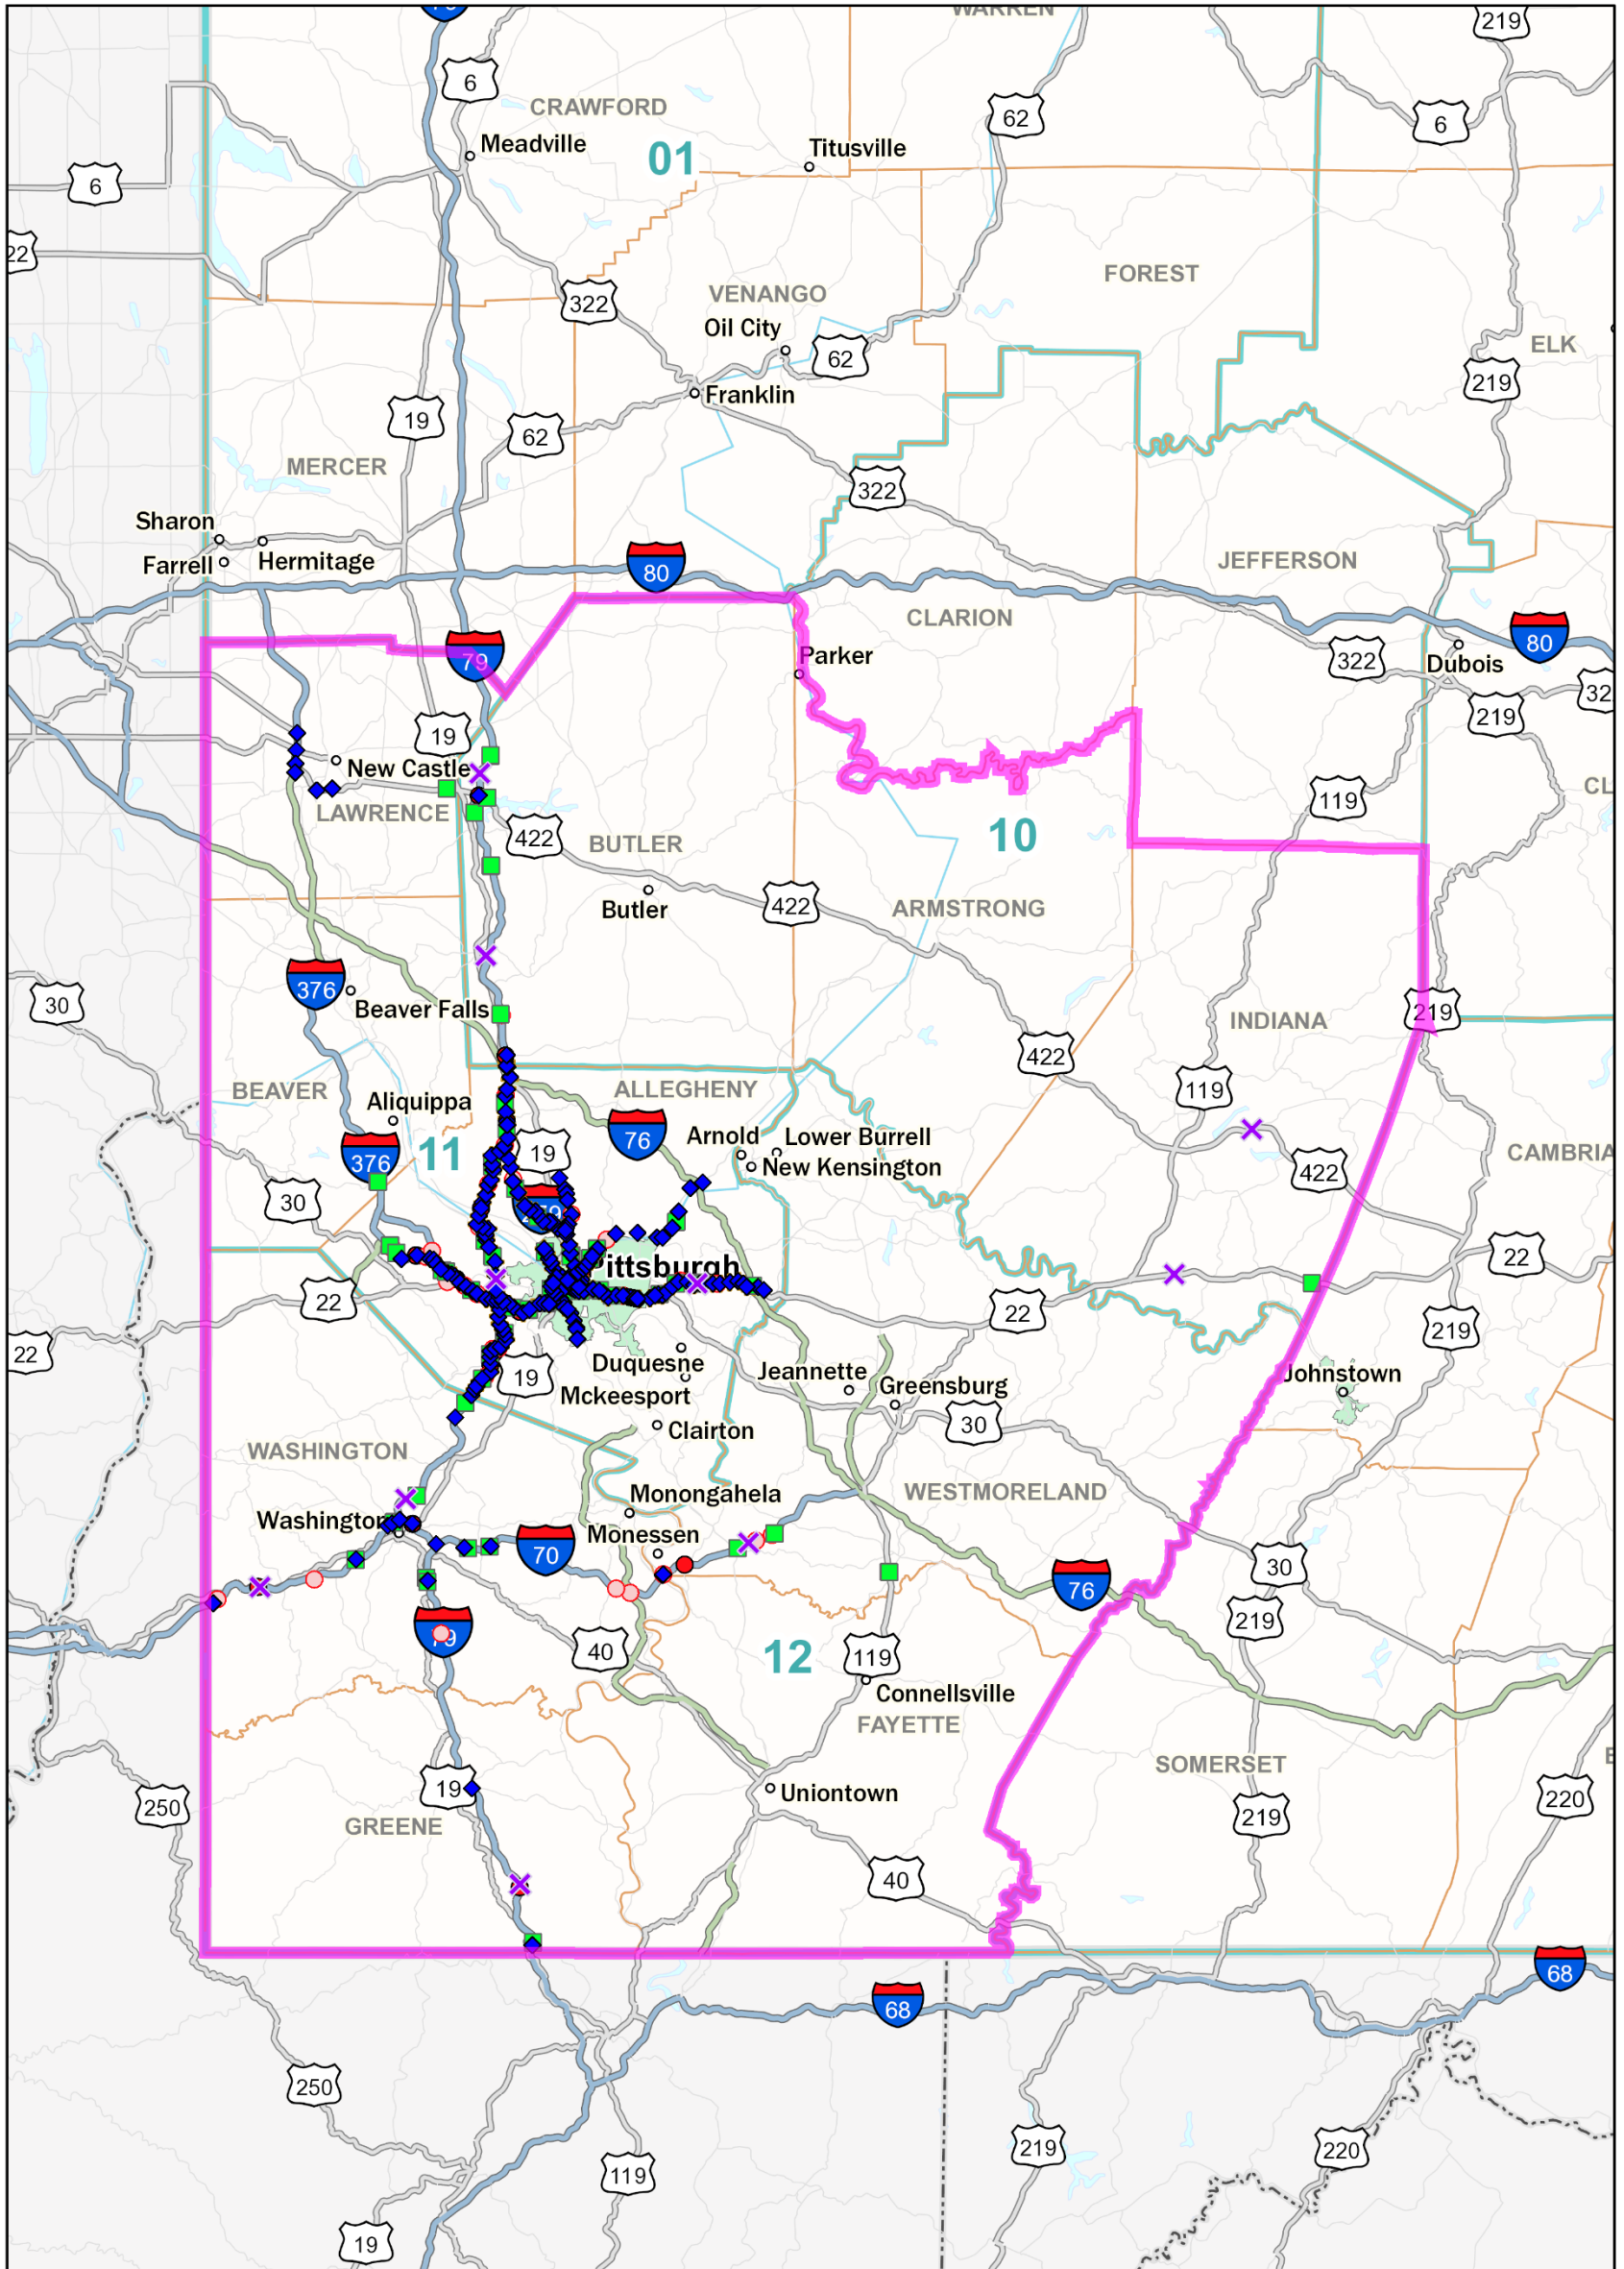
WARREN
219
6
CRAWFORD
Meadville
01
Titusville
62
6
6
22
FOREST
322
VENANGO
Oil City
62
ELK
219
Franklin
19
62
MERCER
322
Sharon
Farrell
Hermitage
JEFFERSON
80
CLARION
80
79
Parker
322
Dubois
32
219
19
New Castle
LAWRENCE
422
BUTLER
10
119
CL
Butler
422
ARMSTRONG
376
Beaver Falls
30
219
INDIANA
422
BEAVER
ALLEGHENY
119
Aliquippa
76
Arnold
Lower Burrell
376
11
19
New Kensington
CAMBRIA
422
30
22
Pittsburgh
22
22
22
219
Duquesne
19
Jeannette
Johnstown
Mckeesport
Greensburg
30
Clairton
WASHINGTON
Monongahela
WESTMORELAND
Washington
Monessen
70
76
30
219
79
40
12
119
Connellsville
FAYETTE
SOMERSET
250
19
Uniontown
220
219
GREENE
40
68
68
250
219
220
119
19